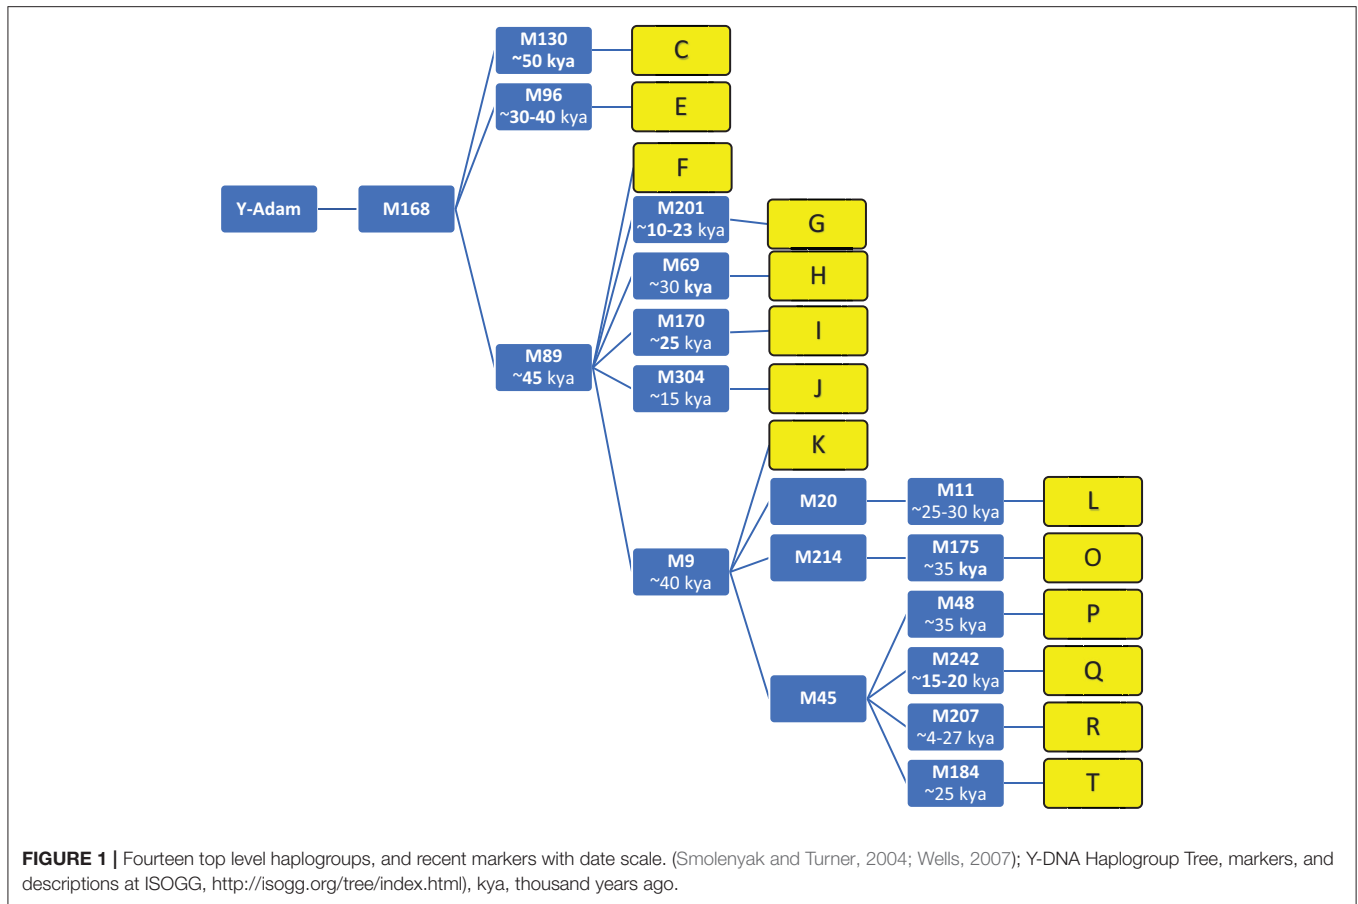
M130
~50 kya

C

M96
~30-40 kya

E

F

Y-Adam

M168

M201
~10-23 kya

G

M69
~30 kya

H

M170
~25 kya

I

M89
~45 kya

M304
~15 kya

J

K

M20

M11
~25-30 kya

L

M9
~40 kya

M214

M175
~35 kya

O

M48
~35 kya

P

M45

M242
~15-20 kya

Q

M207
~4-27 kya

R

M184
~25 kya

T

**FIGURE 1 |** Fourteen top level haplogroups, and recent markers with date scale. (Smolenyak and Turner, 2004; Wells, 2007); Y-DNA Haplogroup Tree, markers, and descriptions at ISOGG, http://isogg.org/tree/index.html), kya, thousand years ago.